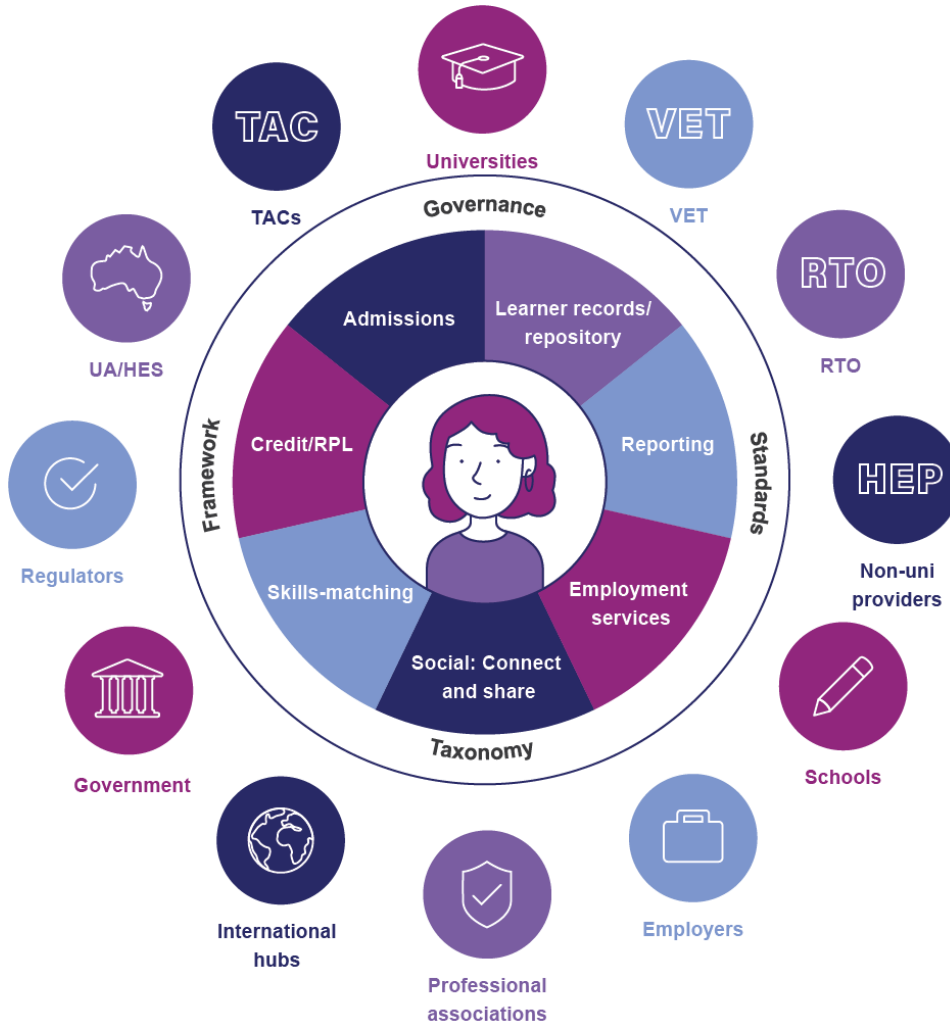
Universities

VET

RTO

Non-uni providers

Schools

Employers

Professional associations

International hubs

Government

Regulators

UA/HES

TACs

TAC

VET

RTO

HEP

Governance

Standards

Taxonomy

Framework

Admissions

Learner records/ repository

Reporting

Employment services

Social: Connect and share

Skills-matching

Credit/RPL